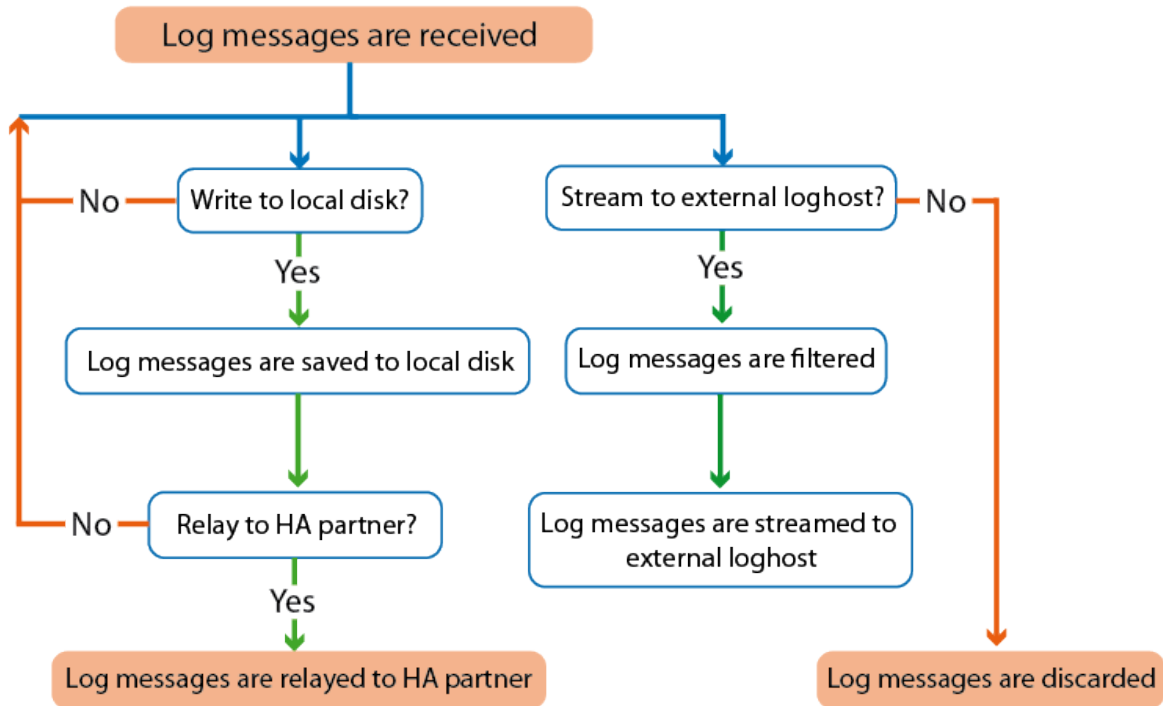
Log messages are received

No

Write to local disk?

Yes

Log messages are saved to local disk

No

Relay to HA partner?

Yes

Log messages are relayed to HA partner

Stream to external loghost?

No

Yes

Log messages are filtered

Log messages are streamed to external loghost

Log messages are discarded